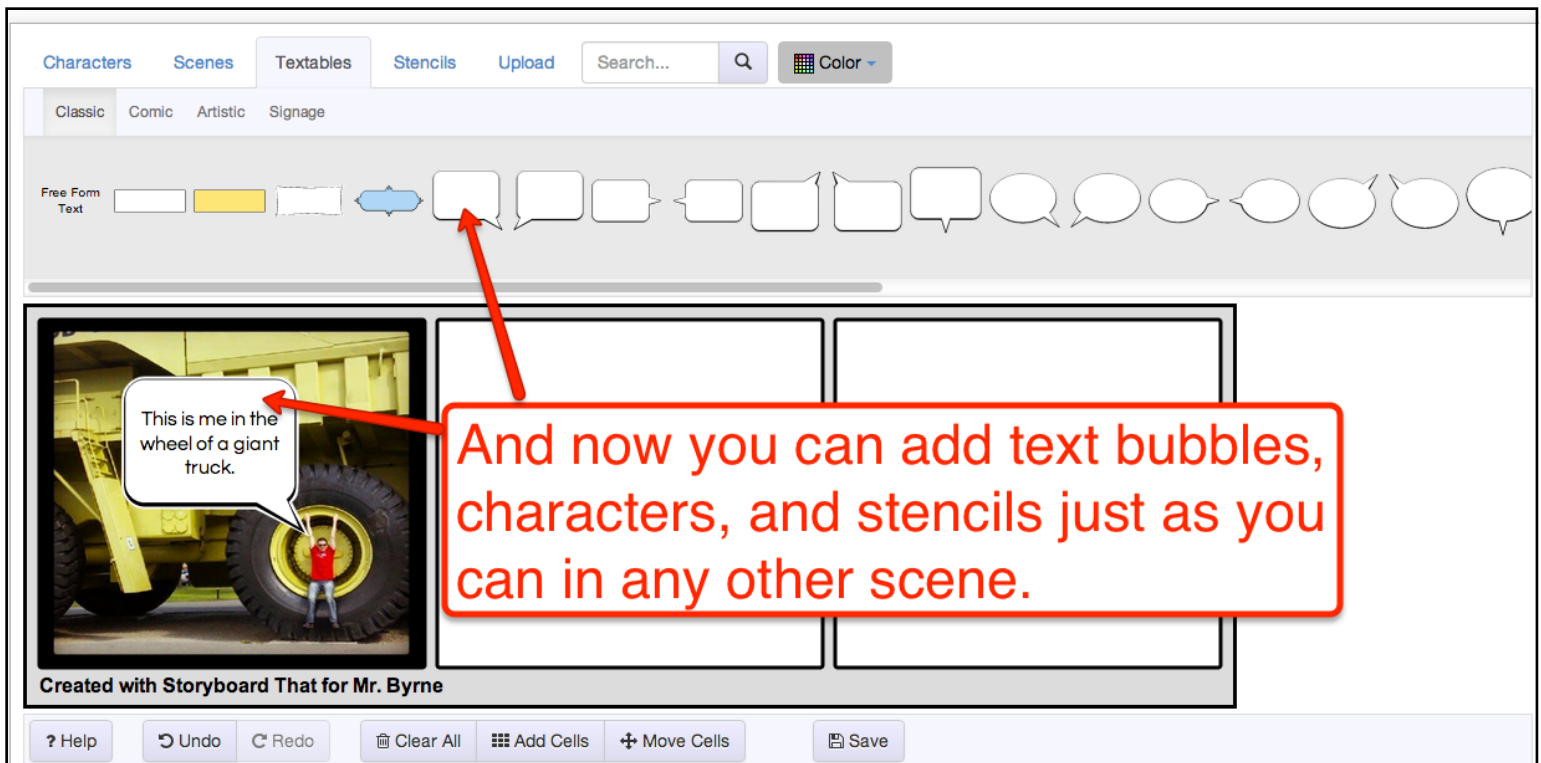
Characters Scenes Textables Stencils Upload Search... Color

Classic Comic Artistic Signage

Free Form Text

This is me in the wheel of a giant truck.

And now you can add text bubbles, characters, and stencils just as you can in any other scene.

Created with Storyboard That for Mr. Byrne

? Help Undo Redo Clear All Add Cells Move Cells Save